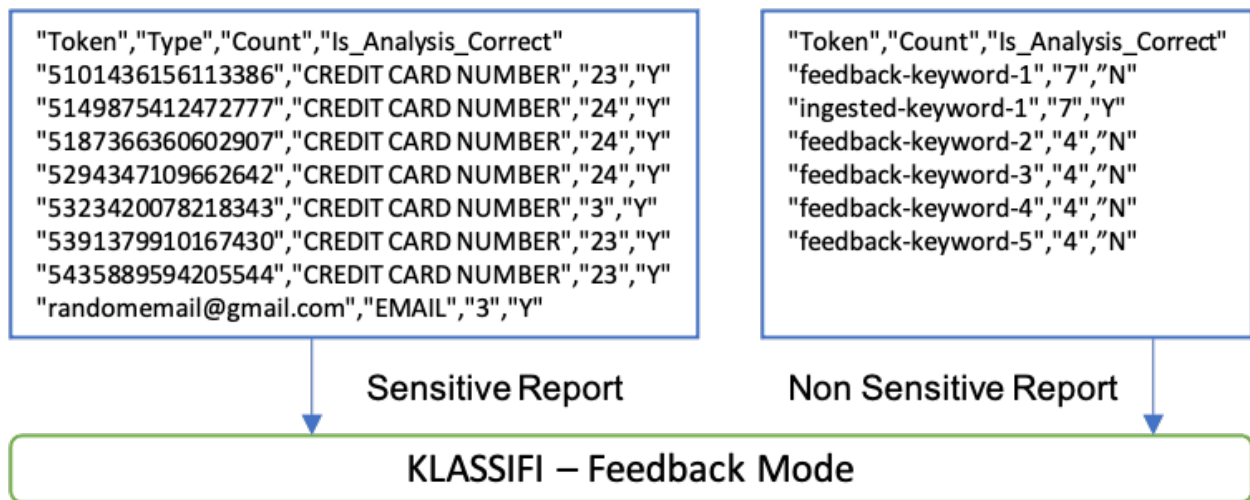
"Token","Type","Count","Is_Analysis_Correct"
"5101436156113386","CREDIT CARD NUMBER","23","Y"
"5149875412472777","CREDIT CARD NUMBER","24","Y"
"5187366360602907","CREDIT CARD NUMBER","24","Y"
"5294347109662642","CREDIT CARD NUMBER","24","Y"
"5323420078218343","CREDIT CARD NUMBER","3","Y"
"5391379910167430","CREDIT CARD NUMBER","23","Y"
"5435889594205544","CREDIT CARD NUMBER","23","Y"
"randomemail@gmail.com","EMAIL","3","Y"

"Token","Count","Is_Analysis_Correct"
"feedback-keyword-1","7","N"
"ingested-keyword-1","7","Y"
"feedback-keyword-2","4","N"
"feedback-keyword-3","4","N"
"feedback-keyword-4","4","N"
"feedback-keyword-5","4","N"

Sensitive Report

Non Sensitive Report

KLASSIFI – Feedback Mode